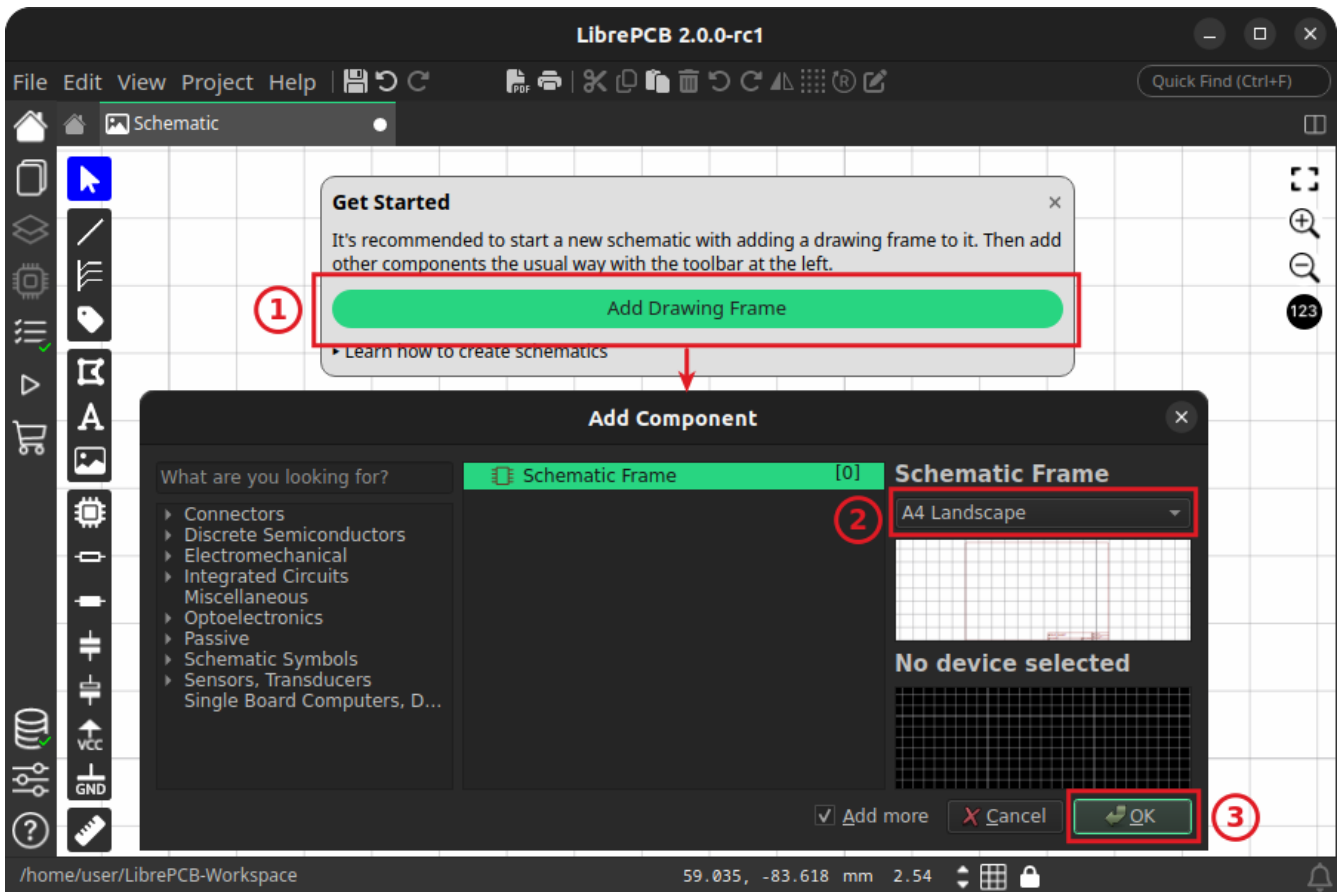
LibrePCB 2.0.0-rc1

File Edit View Project Help

Quick Find (Ctrl+F)

Schematic

Get Started

It's recommended to start a new schematic with adding a drawing frame to it. Then add other components the usual way with the toolbar at the left.

1

Add Drawing Frame

▸ Learn how to create schematics

123

Add Component

What are you looking for?

Connectors
Discrete Semiconductors
Electromechanical
Integrated Circuits
Miscellaneous
Optoelectronics
Passive
Schematic Symbols
Sensors, Transducers
Single Board Computers, D...

Schematic Frame [0]

Schematic Frame

2

A4 Landscape

No device selected

VCC

GND

Add more

Cancel

OK

3

/home/user/LibrePCB-Workspace

59.035, -83.618 mm 2.54